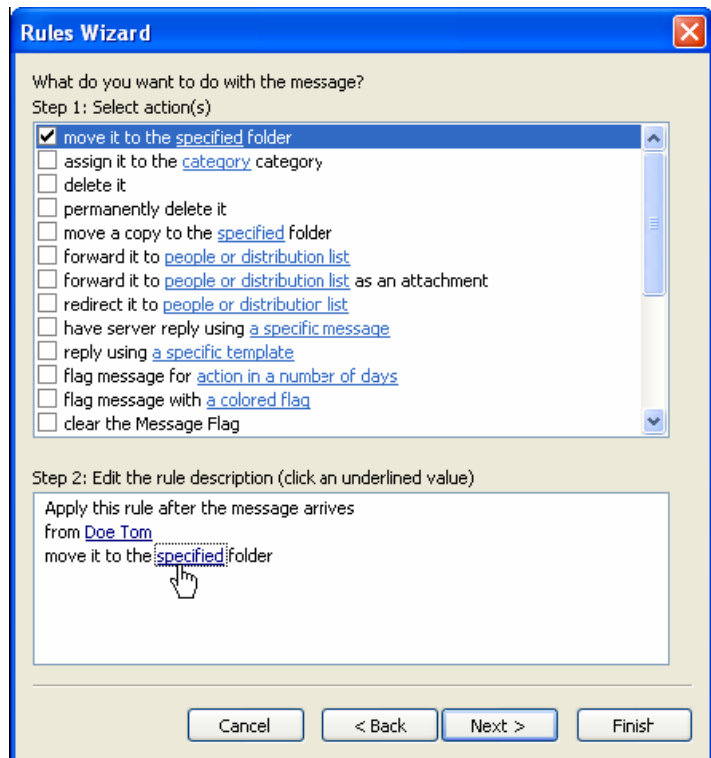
Rules Wizard

What do you want to do with the message?
Step 1: Select action(s)

move it to the specified folder
assign it to the category category
delete it
permanently delete it
move a copy to the specified folder
forward it to people or distribution list
forward it to people or distribution list as an attachment
redirect it to people or distribution list
have server reply using a specific message
reply using a specific template
flag message for action in a number of days
flag message with a colored flag
clear the Message Flag

Step 2: Edit the rule description (click an underlined value)

Apply this rule after the message arrives
from Doe Tom
move it to the specified folder

Cancel
< Back
Next >
Finish